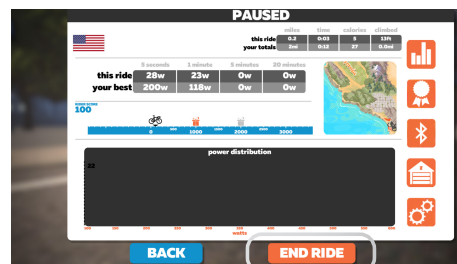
PAUSED

| | miles | time | calories | climbed |
|---|---|---|---|---|
| this ride | 0.2 | 0:03 | 5 | 13ft |
| your totals | 2mi | 0:12 | 27 | 0.0mi |

| | 5 seconds | 1 minute | 5 minutes | 20 minutes |
|---|---|---|---|---|
| this ride | 28w | 23w | 0w | 0w |
| your best | 200w | 118w | 0w | 0w |

100

0 1000 2000 3000

power distribution

22

watts

BACK

END RIDE